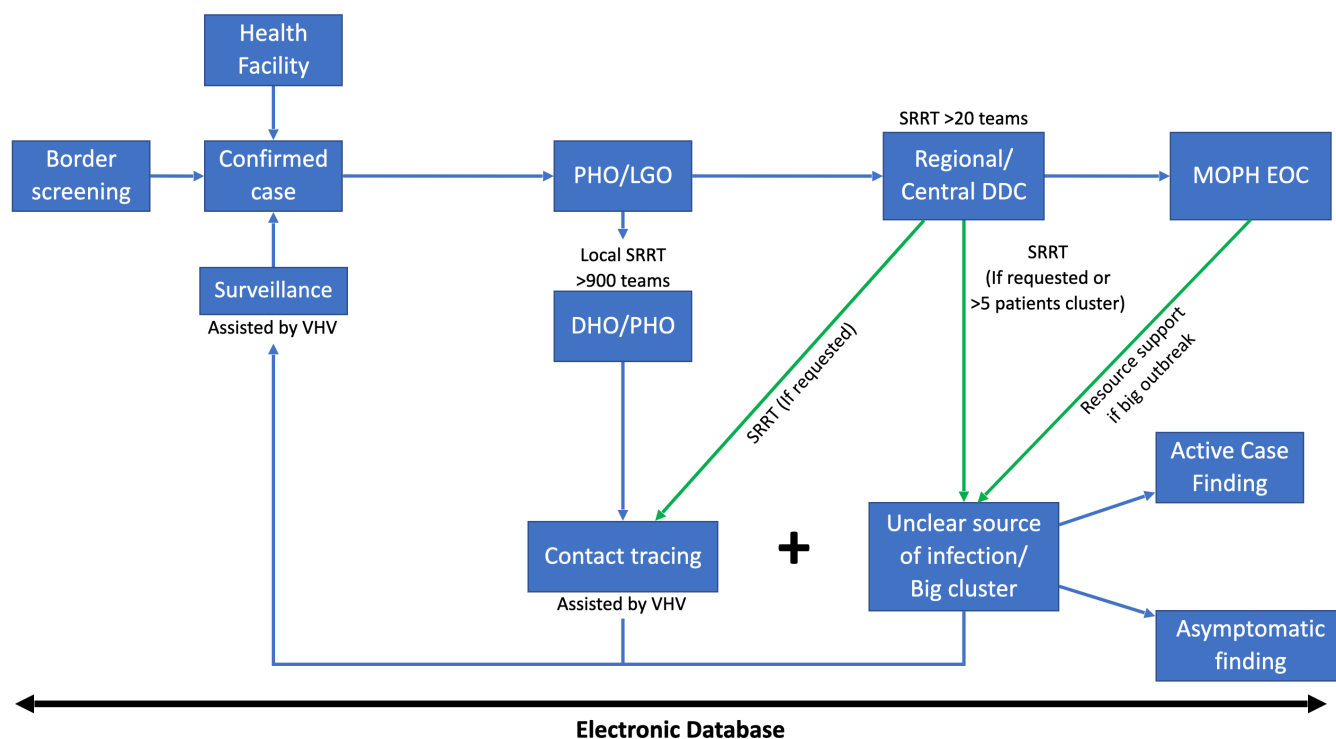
Health Facility

Border screening

Confirmed case

Surveillance

Assisted by VHV

PHO/LGO

Local SRRT >900 teams

DHO/PHO

SRRT >20 teams

Regional/ Central DDC

MOPH EOC

SRRT (If requested or >5 patients cluster)

SRRT (If requested)

Resource support if big outbreak

Active Case Finding

Contact tracing

Assisted by VHV

+

Unclear source of infection/ Big cluster

Asymptomatic finding

Electronic Database